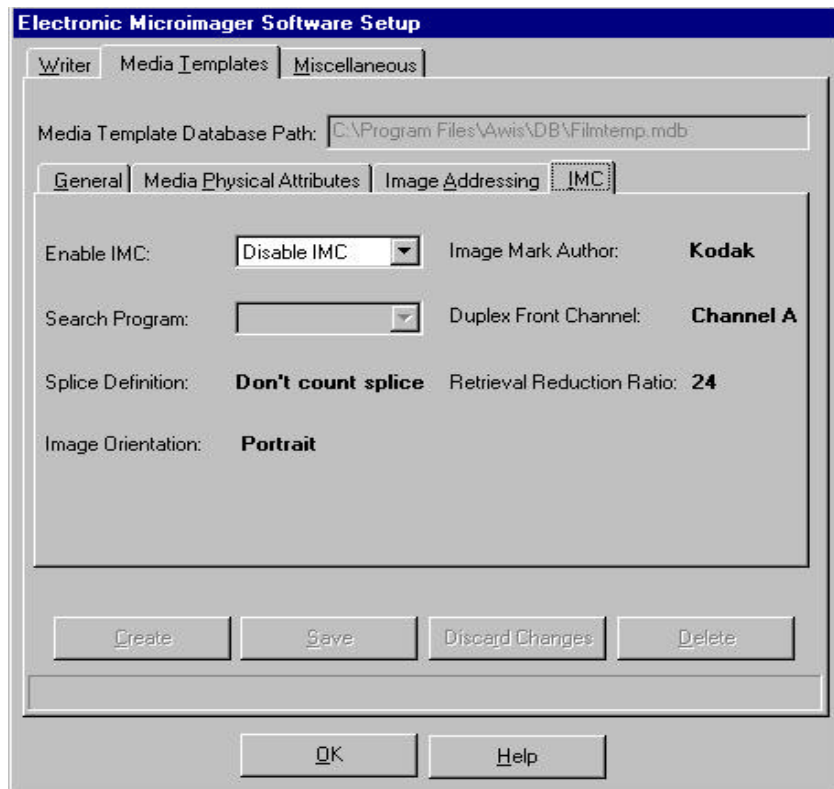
Electronic Microimager Software Setup

Writer | Media Templates | Miscellaneous

Media Template Database Path: C:\Program Files\Awis\DB\Filmtemp.mdb

General | Media Physical Attributes | Image Addressing | IMC

Enable IMC: Disable IMC

Image Mark Author: Kodak

Search Program:

Duplex Front Channel: Channel A

Splice Definition: Don't count splice

Retrieval Reduction Ratio: 24

Image Orientation: Portrait

Create | Save | Discard Changes | Delete

OK | Help